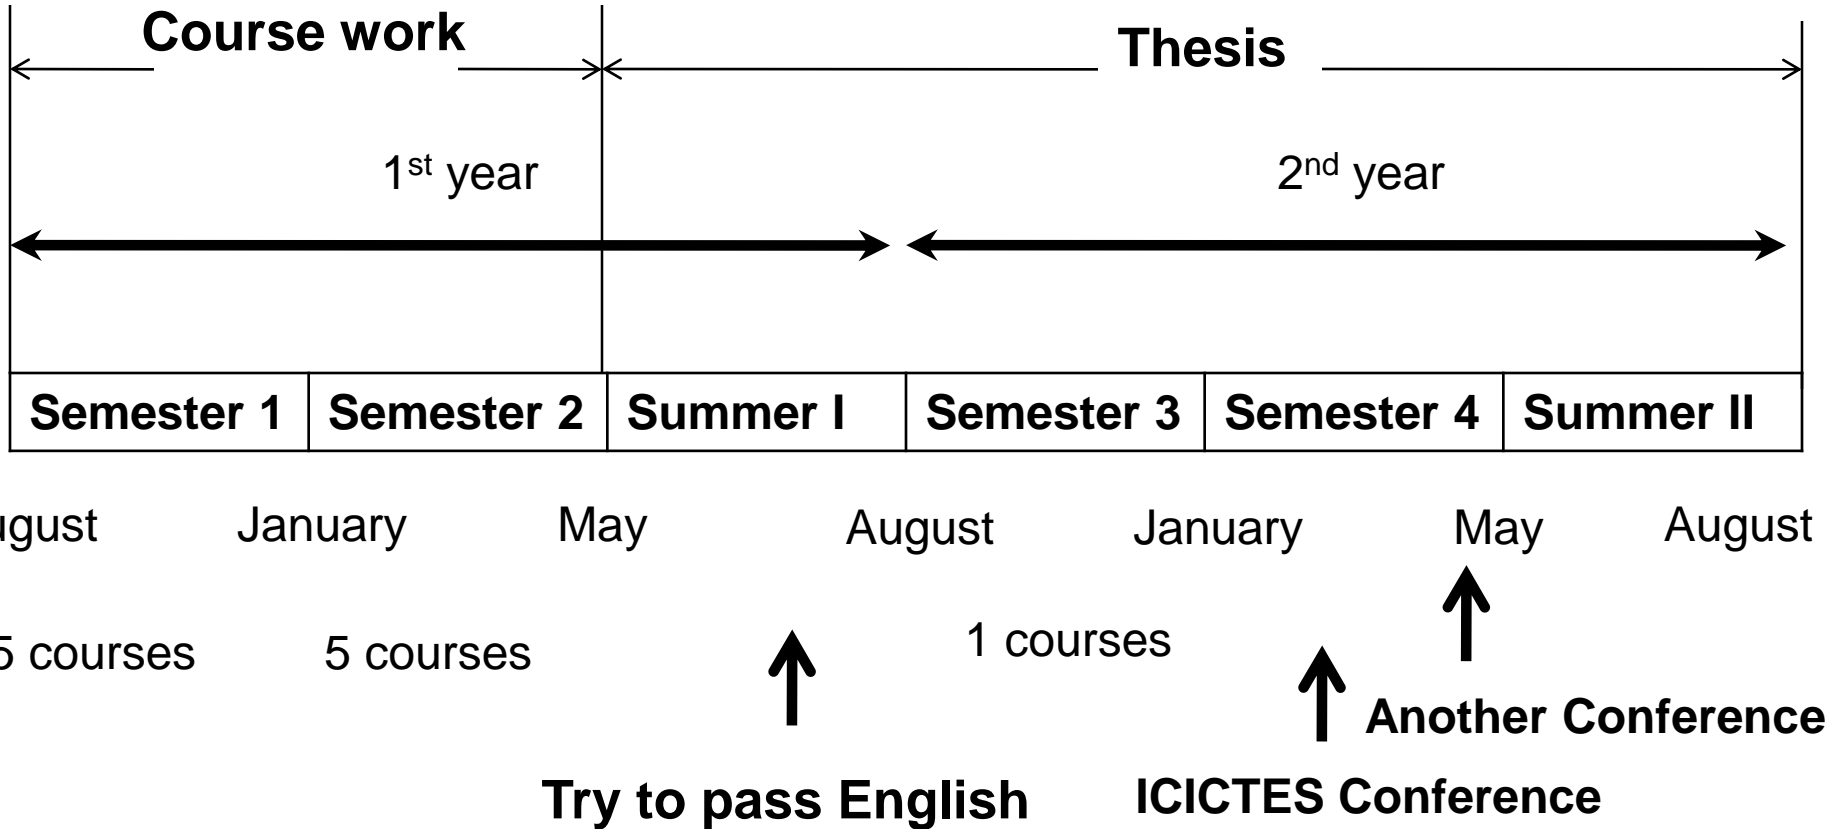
Course work

Thesis

1$^{st}$ year

2$^{nd}$ year

| Semester 1 | Semester 2 | Summer I | Semester 3 | Semester 4 | Summer II |
|---|---|---|---|---|---|

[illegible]ugust January May August January May August

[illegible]5 courses 5 courses 1 courses

Another Conference

Try to pass English ICICTES Conference